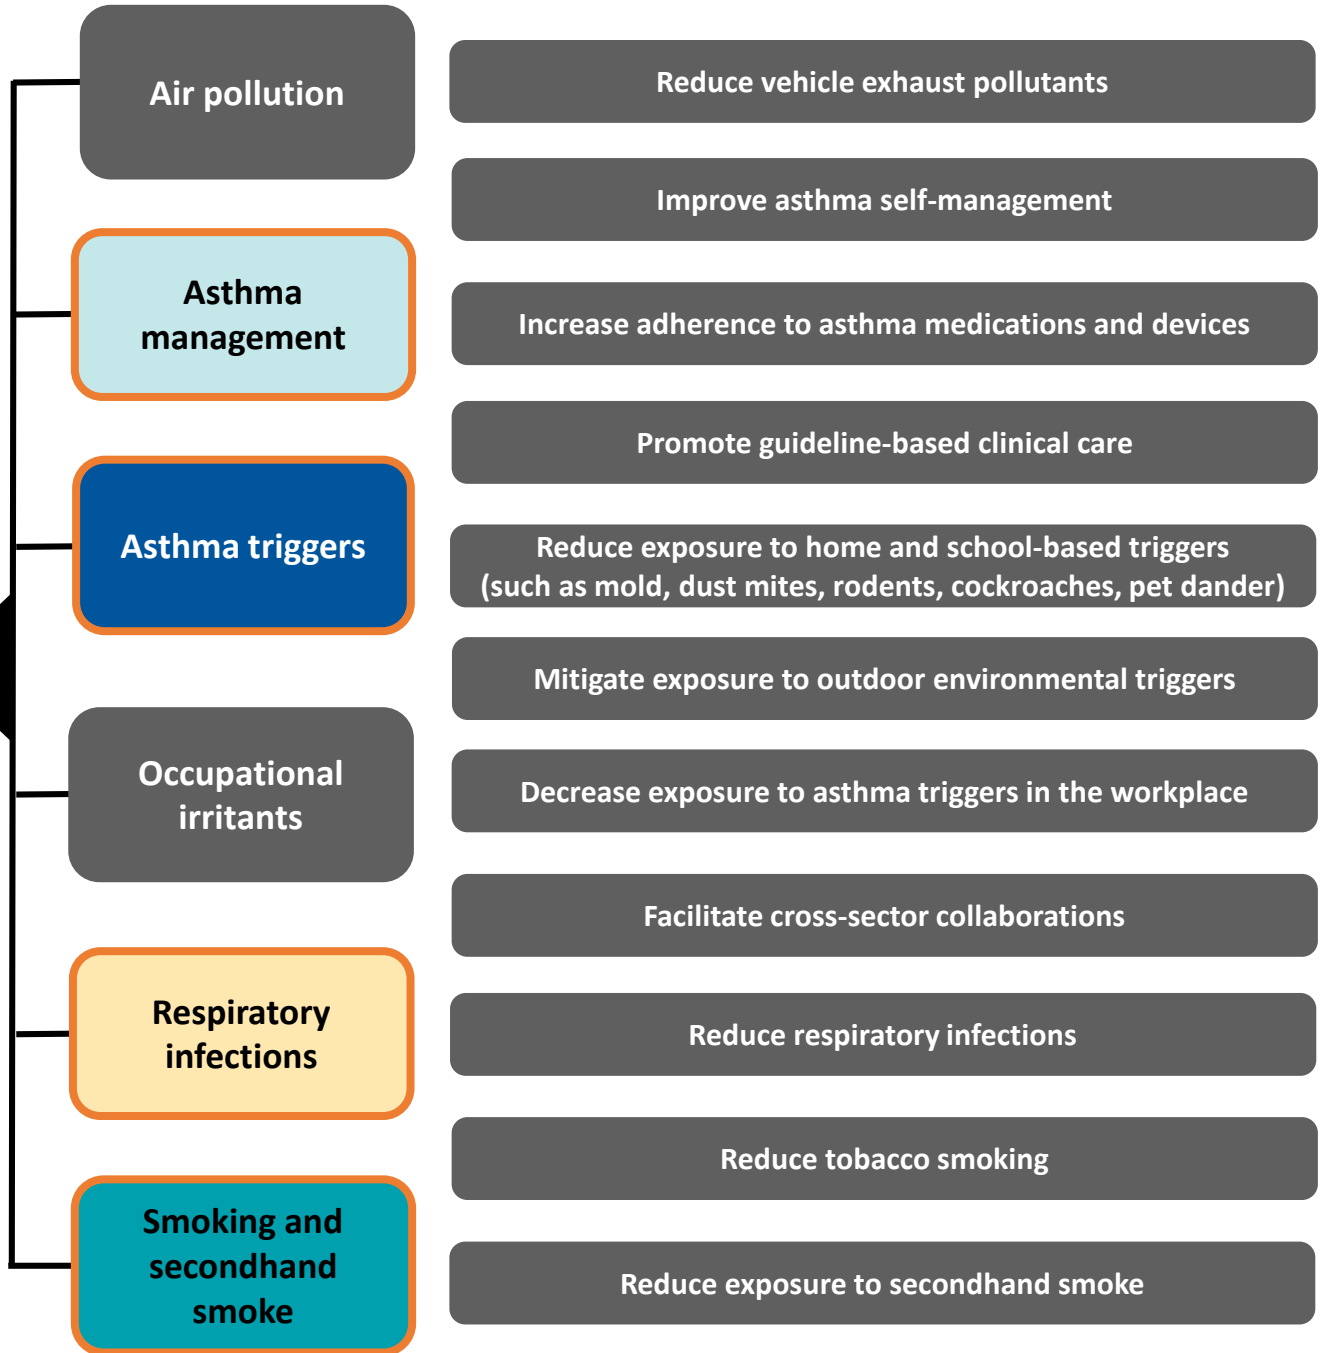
Air pollution

Asthma management

Asthma triggers

Occupational irritants

Respiratory infections

Smoking and secondhand smoke

Reduce vehicle exhaust pollutants

Improve asthma self-management

Increase adherence to asthma medications and devices

Promote guideline-based clinical care

Reduce exposure to home and school-based triggers (such as mold, dust mites, rodents, cockroaches, pet dander)

Mitigate exposure to outdoor environmental triggers

Decrease exposure to asthma triggers in the workplace

Facilitate cross-sector collaborations

Reduce respiratory infections

Reduce tobacco smoking

Reduce exposure to secondhand smoke